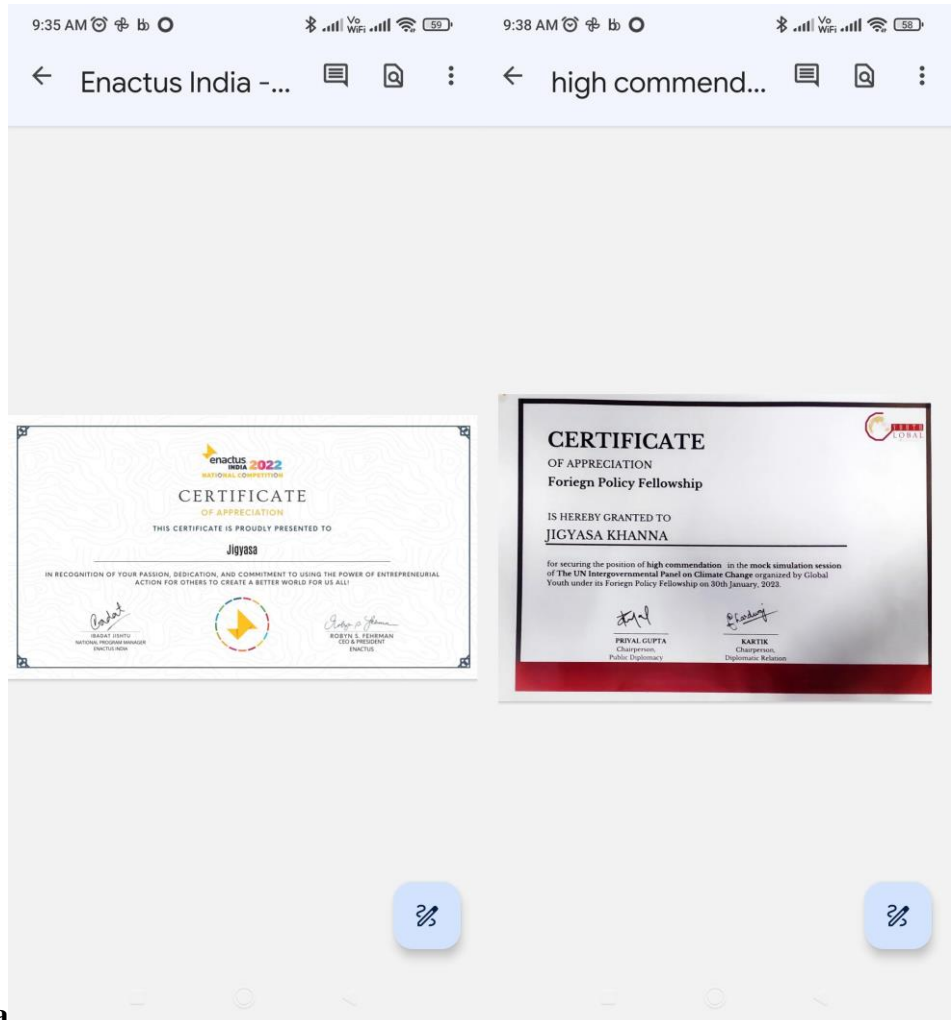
9:35 AM

59

← Enactus India -...

enactus INDIA 2022
NATIONAL COMPETITION

CERTIFICATE
OF APPRECIATION

THIS CERTIFICATE IS PROUDLY PRESENTED TO

Jigyasa

IN RECOGNITION OF YOUR PASSION, DEDICATION, AND COMMITMENT TO USING THE POWER OF ENTREPRENEURIAL ACTION FOR OTHERS TO CREATE A BETTER WORLD FOR US ALL!

IBADAT IJISHTU
NATIONAL PROGRAM MANAGER
ENACTUS INDIA

ROBYN S. FEHRMAN
CEO & PRESIDENT
ENACTUS

9:38 AM

58

← high commend...

CERTIFICATE
OF APPRECIATION
Foriegn Policy Fellowship

LOBAL

IS HEREBY GRANTED TO
JIGYASA KHANNA

for securing the position of high commendation in the mock simulation session of The UN Intergovernmental Panel on Climate Change organized by Global Youth under its Foreign Policy Fellowship on 30th January, 2023.

PRIYAL GUPTA
Chairperson,
Public Diplomacy

KARTIK
Chairperson,
Diplomatic Relation